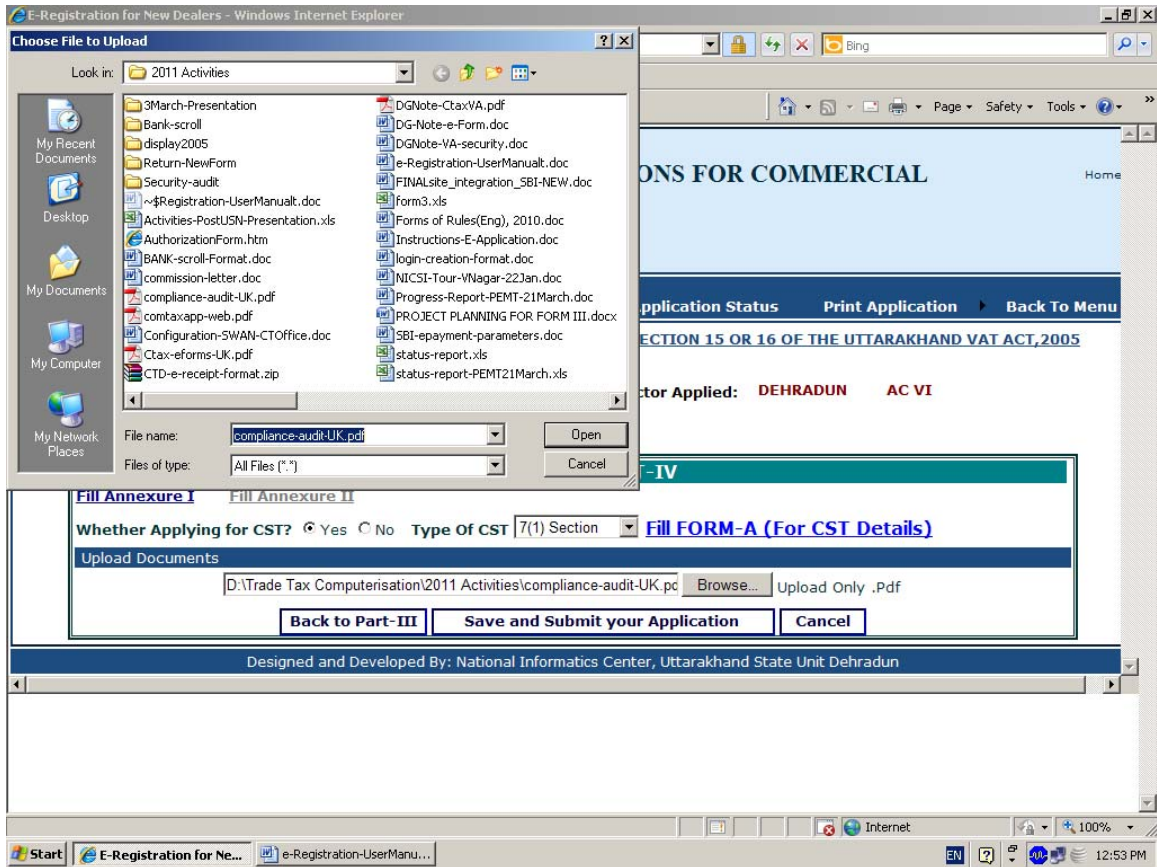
E-Registration for New Dealers - Windows Internet Explorer

Choose File to Upload

Look in: 2011 Activities

My Recent Documents
Desktop
My Documents
My Computer
My Network Places

3March-Presentation
Bank-scroll
display2005
Return-NewForm
Security-audit
~$Registration-UserManualt.doc
Activities-PostUSN-Presentation.xls
AuthorizationForm.htm
BANK-scroll-Format.doc
commission-letter.doc
compliance-audit-UK.pdf
comtaxapp-web.pdf
Configuration-SWAN-CTOffice.doc
Ctax-eforms-UK.pdf
CTD-e-receipt-format.zip
DGNote-CtaxVA.pdf
DG-Note-e-Form.doc
DGNote-VA-security.doc
e-Registration-UserManualt.doc
FINALsite_integration_SBI-NEW.doc
form3.xls
Forms of Rules(Eng), 2010.doc
Instructions-E-Application.doc
login-creation-format.doc
NICSI-Tour-VNagar-22Jan.doc
Progress-Report-PEMT-21March.doc
PROJECT PLANNING FOR FORM III.docx
SBI-epayment-parameters.doc
status-report.xls
status-report-PEMT21March.xls

File name: compliance-audit-UK.pdf
Files of type: All Files (*.*)
Open
Cancel

Bing
Page Safety Tools

ONS FOR COMMERCIAL
Home

pplication Status   Print Application   Back To Menu

ECTION 15 OR 16 OF THE UTTARAKHAND VAT ACT,2005

tor Applied: DEHRADUN AC VI

T-IV

Fill Annexure I   Fill Annexure II

Whether Applying for CST? Yes No   Type Of CST 7(1) Section   Fill FORM-A (For CST Details)

Upload Documents

D:\Trade Tax Computerisation\2011 Activities\compliance-audit-UK.pd   Browse...   Upload Only .Pdf

Back to Part-III   Save and Submit your Application   Cancel

Designed and Developed By: National Informatics Center, Uttarakhand State Unit Dehradun

Internet   100%

Start   E-Registration for Ne...   e-Registration-UserManu...   EN   12:53 PM